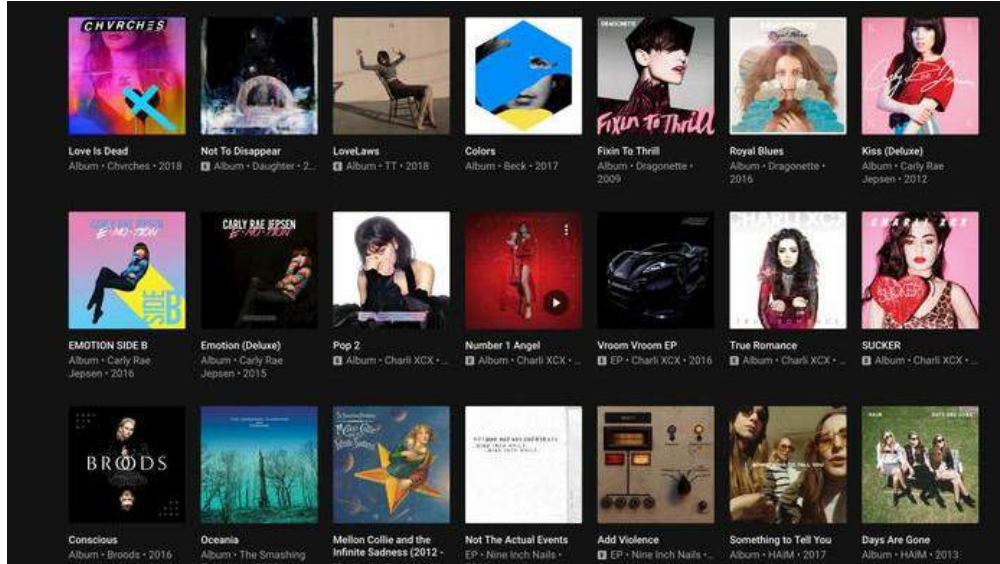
CHVRCHES

Love Is Dead
Album • Chvrches • 2018

Not To Disappear
E Album • Daughter • 2...

LoveLaws
E Album • TT • 2018

Colors
Album • Beck • 2017

DRAGONETTE
Fixin To Thrill

Fixin To Thrill
Album • Dragonette • 2009

Royal Blues
Album • Dragonette • 2016

Kiss (Deluxe)
Album • Carly Rae Jepsen • 2012

CARLY RAE JEPSEN
E•MO•TION

EMOTION SIDE B
Album • Carly Rae Jepsen • 2016

CARLY RAE JEPSEN
E•MO•TION

Emotion (Deluxe)
Album • Carly Rae Jepsen • 2015

Pop 2
E Album • Charli XCX • ...

Number 1 Angel
E Album • Charli XCX • ...

Vroom Vroom EP
E EP • Charli XCX • 2016

CHARLI XCX

True Romance
E Album • Charli XCX • ...

CHARLI XCX

SUCKER
E Album • Charli XCX • ...

BROODS

Conscious
Album • Broods • 2016

Oceania
Album • The Smashing

Mellon Collie and the Infinite Sadness

Mellon Collie and the Infinite Sadness (2012 -

Not The Actual Events
EP • Nine Inch Nails • ...

Add Violence
E EP • Nine Inch Nails • ...

Something to Tell You
Album • HAIM • 2017

HAIM
DAYS ARE GONE

Days Are Gone
Album • HAIM • 2013